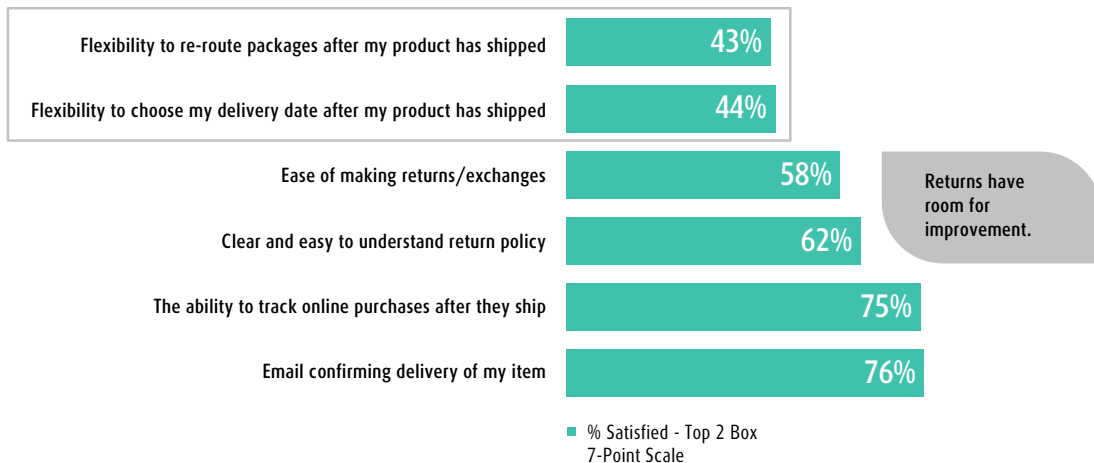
Flexibility to re-route packages after my product has shipped 43%

Flexibility to choose my delivery date after my product has shipped 44%

Ease of making returns/exchanges 58%

Clear and easy to understand return policy 62%

The ability to track online purchases after they ship 75%

Email confirming delivery of my item 76%

Returns have room for improvement.

% Satisfied - Top 2 Box
7-Point Scale